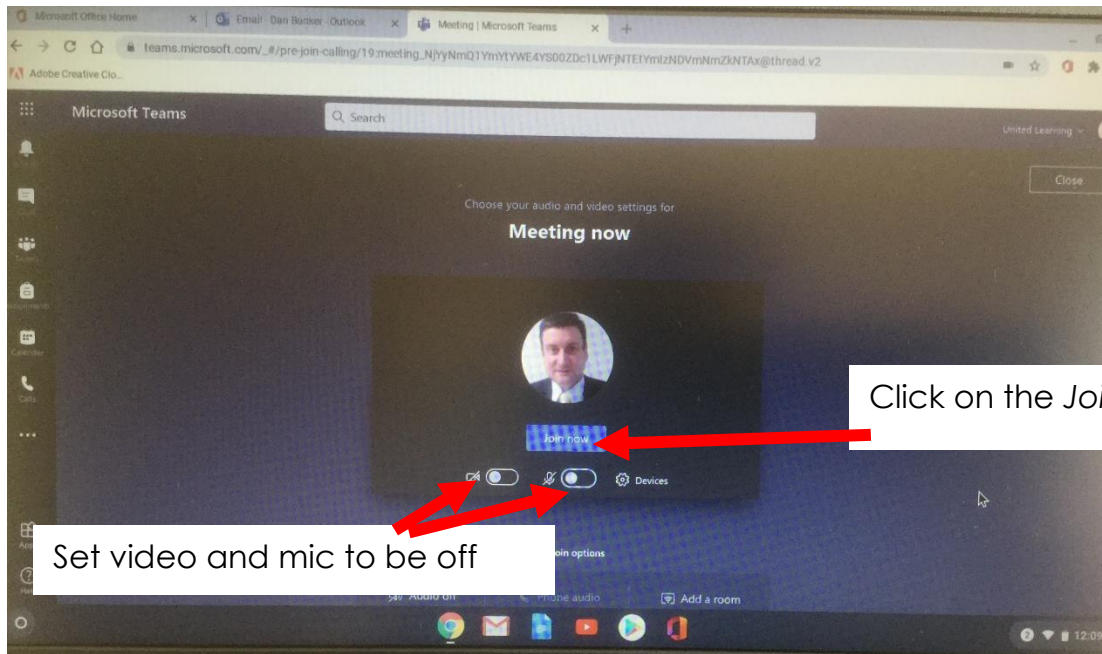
Microsoft Office Home
Email - Dan Backer - Outlook
Meeting | Microsoft Teams
teams.microsoft.com/_#/pre-join-calling/19:meeting_NjYyNmQ1YmYtYWE4YS00ZDc1LWFjNTEtYmIzNDVmNmZkNTAx@thread.v2
Adobe Creative Clo...
Microsoft Teams
Search
United Learning
Close
Choose your audio and video settings for
Meeting now
Join now
Devices
Click on the Joi
Set video and mic to be off
Join options
Audio off
Phone audio
Add a room
12:09